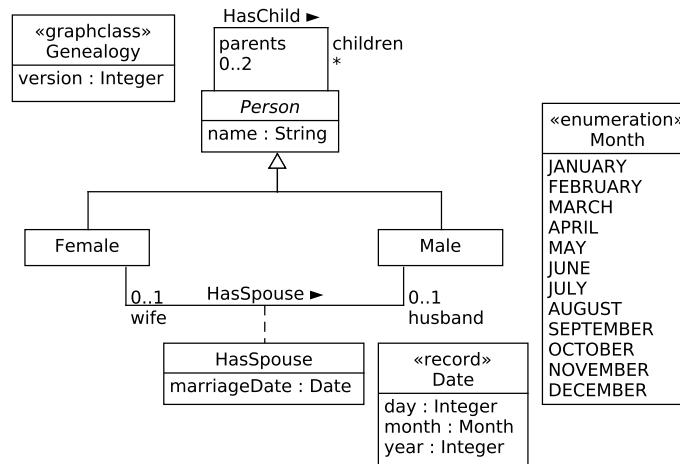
«graphclass»
Genealogy
version : Integer

HasChild ►
parents
0..2
children
*

Person
name : String

Female

Male

0..1
wife
HasSpouse ►
0..1
husband

HasSpouse
marriageDate : Date

«record»
Date
day : Integer
month : Month
year : Integer

«enumeration»
Month
JANUARY
FEBRUARY
MARCH
APRIL
MAY
JUNE
JULY
AUGUST
SEPTEMBER
OCTOBER
NOVEMBER
DECEMBER